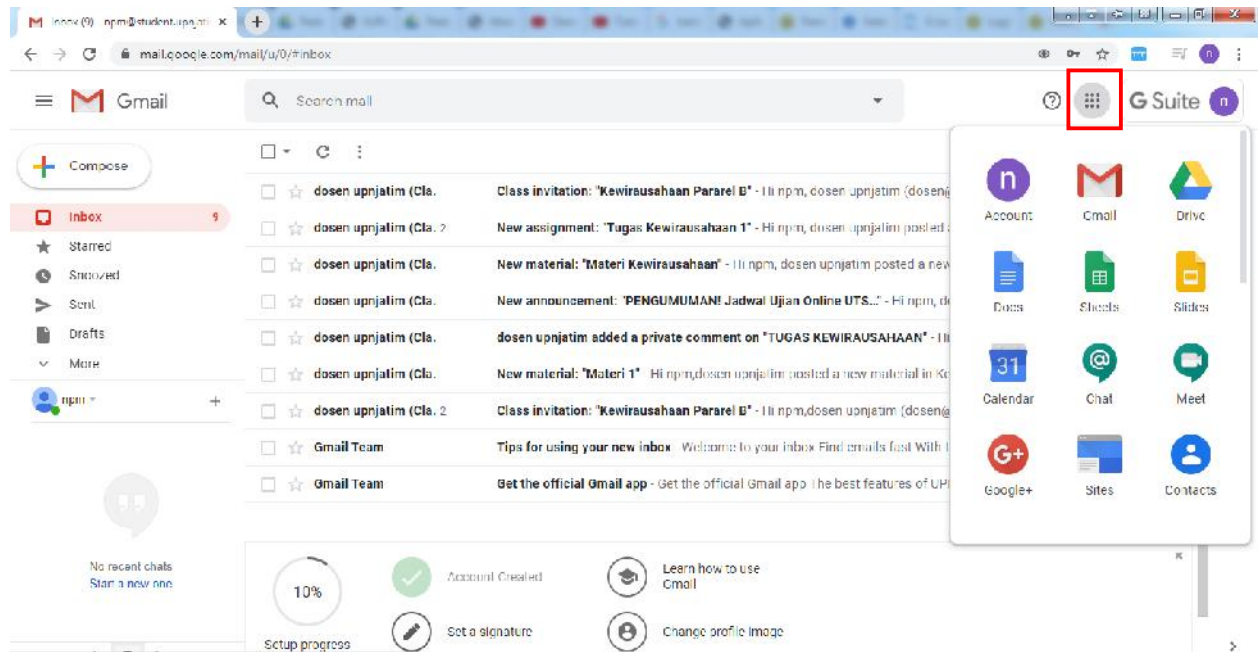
Inbox (9) - npm@student.upn... ×

mail.google.com/mail/u/0/#inbox

Gmail

Search mail

G Suite

Compose

Inbox 9
Starred
Snoozed
Sent
Drafts
More

npm

dosen upnjatim (Cla. Class invitation: "Kewirausahaan Pararel B" - Hi npm, dosen upnjatim (dosen@
dosen upnjatim (Cla. 2 New assignment: "Tugas Kewirausahaan 1" - Hi npm, dosen upnjatim posted
dosen upnjatim (Cla. New material: "Materi Kewirausahaan" - Hi npm, dosen upnjatim posted a new
dosen upnjatim (Cla. New announcement: "PENGUMUMAN! Jadwal Ujian Online UTS..." - Hi npm, d
dosen upnjatim (Cla. dosen upnjatim added a private comment on "TUGAS KEWIRAUSAHAAN" - Hi
dosen upnjatim (Cla. New material: "Materi 1" Hi npm,dosen upnjatim posted a new material in K
dosen upnjatim (Cla. 2 Class invitation: "Kewirausahaan Pararel B" - Hi npm,dosen upnjatim (dosen@
Gmail Team Tips for using your new inbox Welcome to your inbox Find emails fast With
Gmail Team Get the official Gmail app - Get the official Gmail app The best features of

n
Account
Gmail
Drive
Docs
Sheets
Slides
31
Calendar
Chat
Meet
G+
Google+
Sites
Contacts

No recent chats
Start a new one

10%
Setup progress
Account Created
Learn how to use Gmail
Set a signature
Change profile image